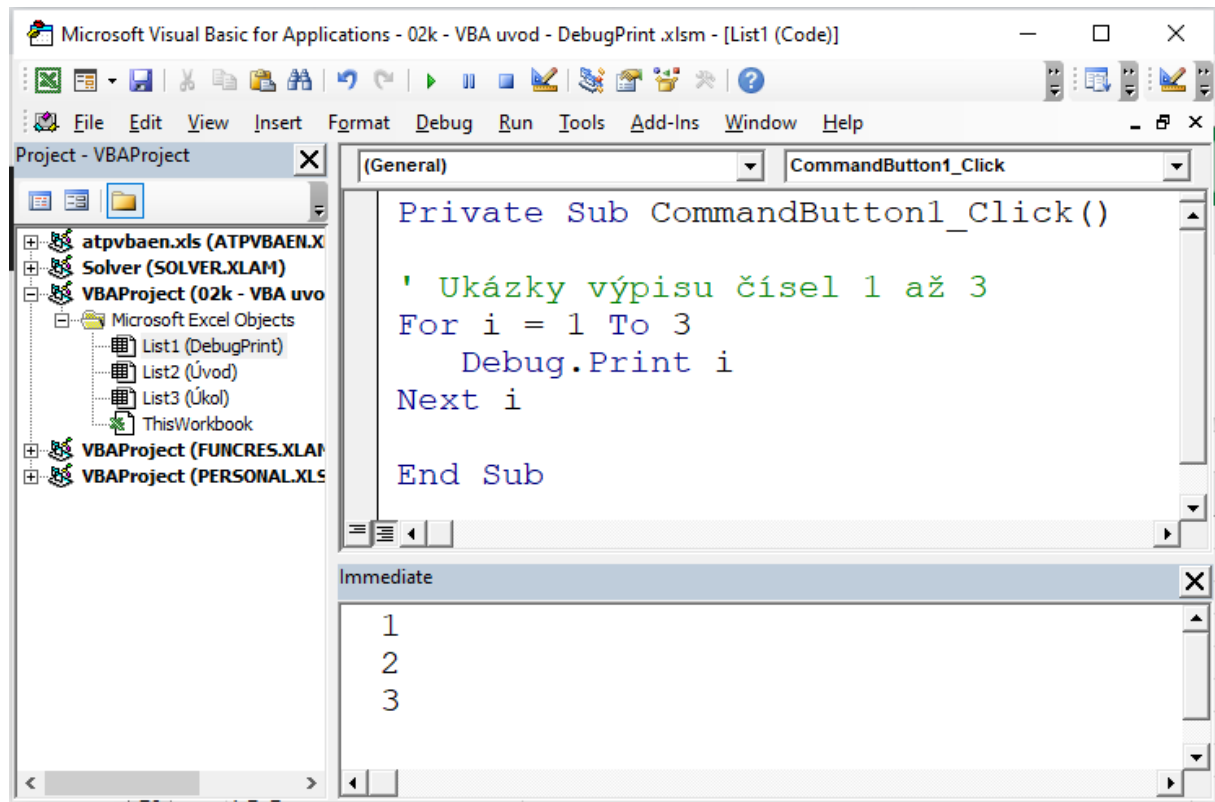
Microsoft Visual Basic for Applications - 02k - VBA uvod - DebugPrint .xlsm - [List1 (Code)]

File Edit View Insert Format Debug Run Tools Add-Ins Window Help

Project - VBAProject

atpvbaen.xls (ATPVBAEN.X
Solver (SOLVER.XLAM)
VBAProject (02k - VBA uvo
Microsoft Excel Objects
List1 (DebugPrint)
List2 (Úvod)
List3 (Úkol)
ThisWorkbook
VBAProject (FUNCRES.XLAI
VBAProject (PERSONAL.XLS

(General)
CommandButton1_Click

Private Sub CommandButton1_Click()

' Ukázky výpisu čísel 1 až 3
For i = 1 To 3
Debug.Print i
Next i

End Sub

Immediate

1
2
3